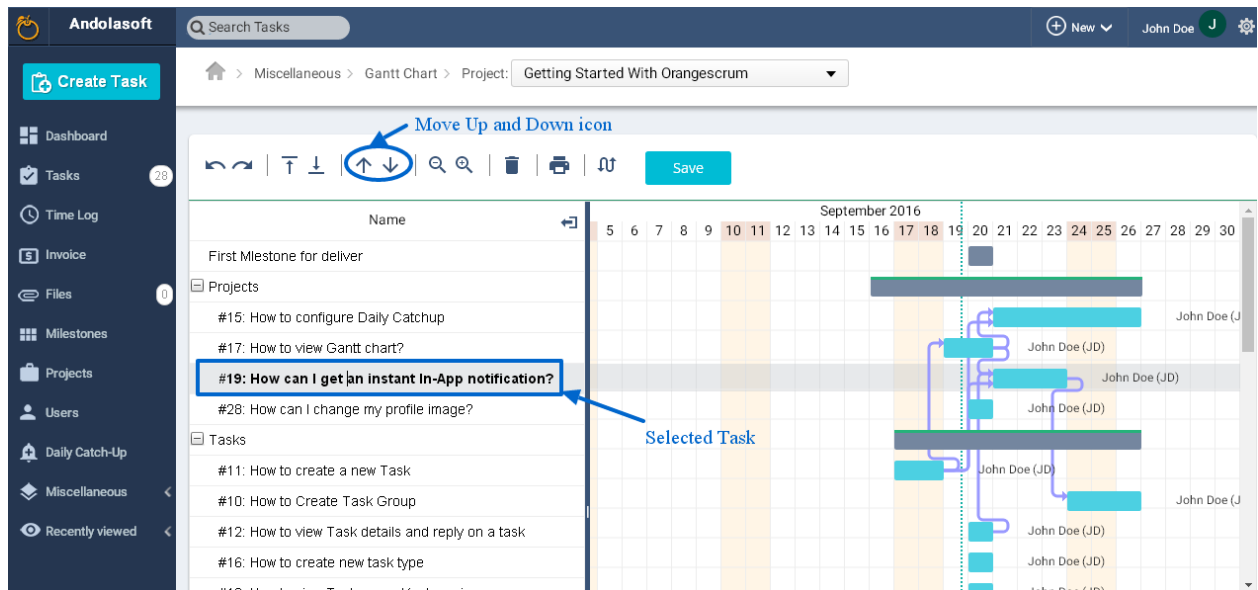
Andolasoft

Search Tasks

New

John Doe J

Create Task

Dashboard

Tasks 28

Time Log

Invoice

Files 0

Milestones

Projects

Users

Daily Catch-Up

Miscellaneous

Recently viewed

Miscellaneous > Gantt Chart > Project: Getting Started With Orangescrum

Move Up and Down icon

Save

Name

September 2016

| 5 | 6 | 7 | 8 | 9 | 10 | 11 | 12 | 13 | 14 | 15 | 16 | 17 | 18 | 19 | 20 | 21 | 22 | 23 | 24 | 25 | 26 | 27 | 28 | 29 | 30 |
|---|---|---|---|---|---|---|---|---|---|---|---|---|---|---|---|---|---|---|---|---|---|---|---|---|---|

First Milestone for deliver

Projects

#15: How to configure Daily Catchup

#17: How to view Gantt chart?

#19: How can I get an instant In-App notification?

#28: How can I change my profile image?

Tasks

#11: How to create a new Task

#10: How to Create Task Group

#12: How to view Task details and reply on a task

#16: How to create new task type

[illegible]

John Doe (J

John Doe (JD)

John Doe (JD)

John Doe (JD)

John Doe (JD)

John Doe (J

John Doe (JD)

John Doe (JD)

Selected Task